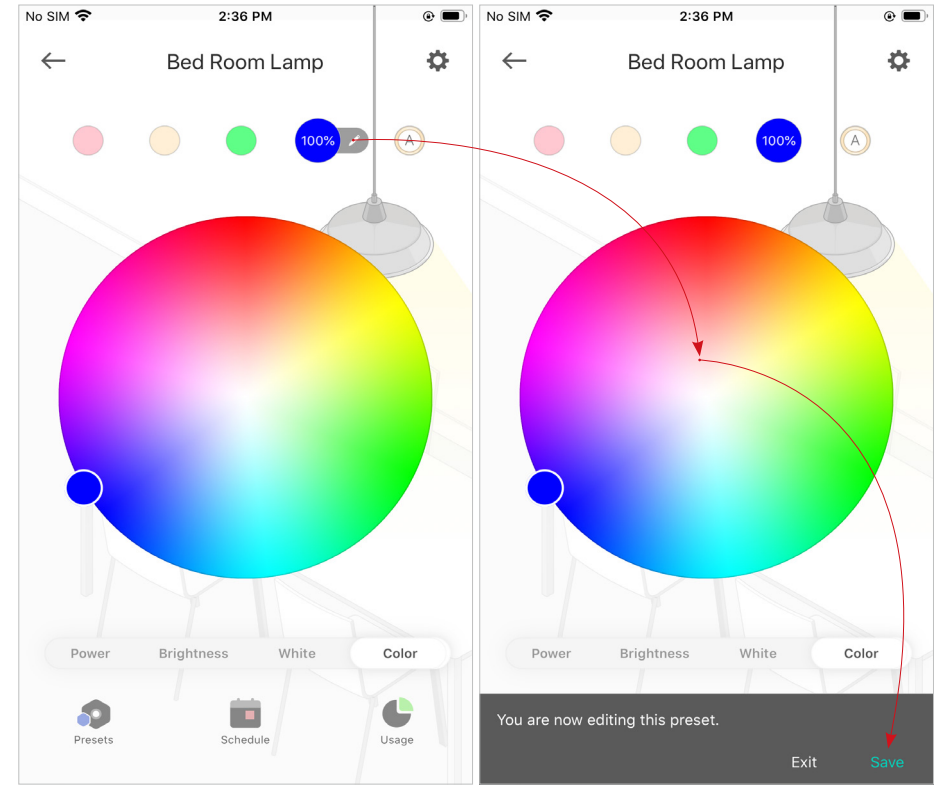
No SIM 2:36 PM

Bed Room Lamp

100%

A

Power Brightness White Color

Presets Schedule Usage

No SIM 2:36 PM

Bed Room Lamp

100%

A

Power Brightness White Color

You are now editing this preset.

Exit Save